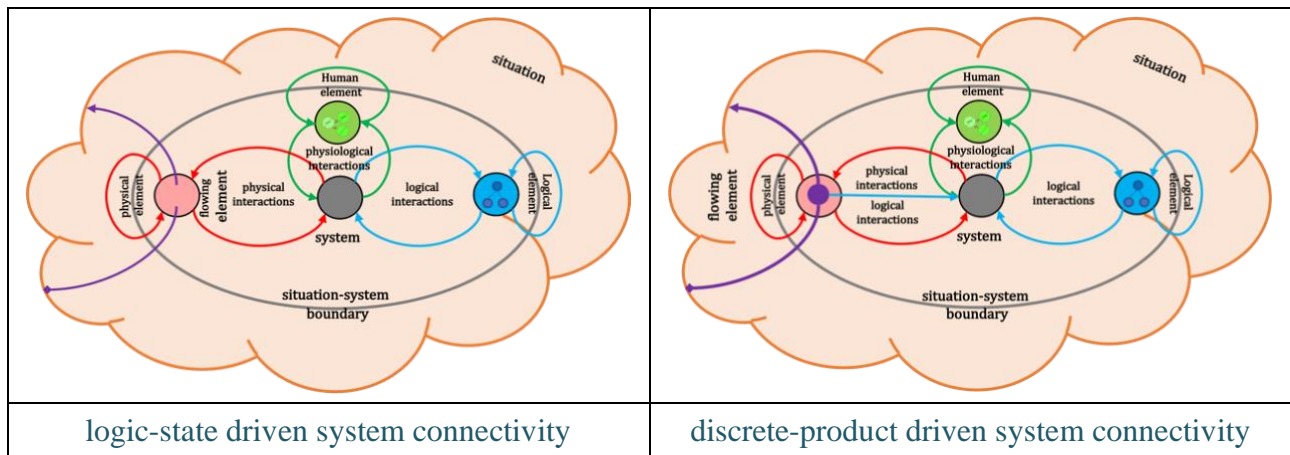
| situation<br>Human element<br>physiological interactions<br>physical element<br>flowing element<br>physical interactions<br>system<br>logical interactions<br>Logical element<br>situation-system boundary | situation<br>Human element<br>physiological interactions<br>flowing element<br>physical element<br>physical interactions<br>logical interactions<br>system<br>logical interactions<br>Logical element<br>situation-system boundary |
|---|---|
| logic-state driven system connectivity | discrete-product driven system connectivity |